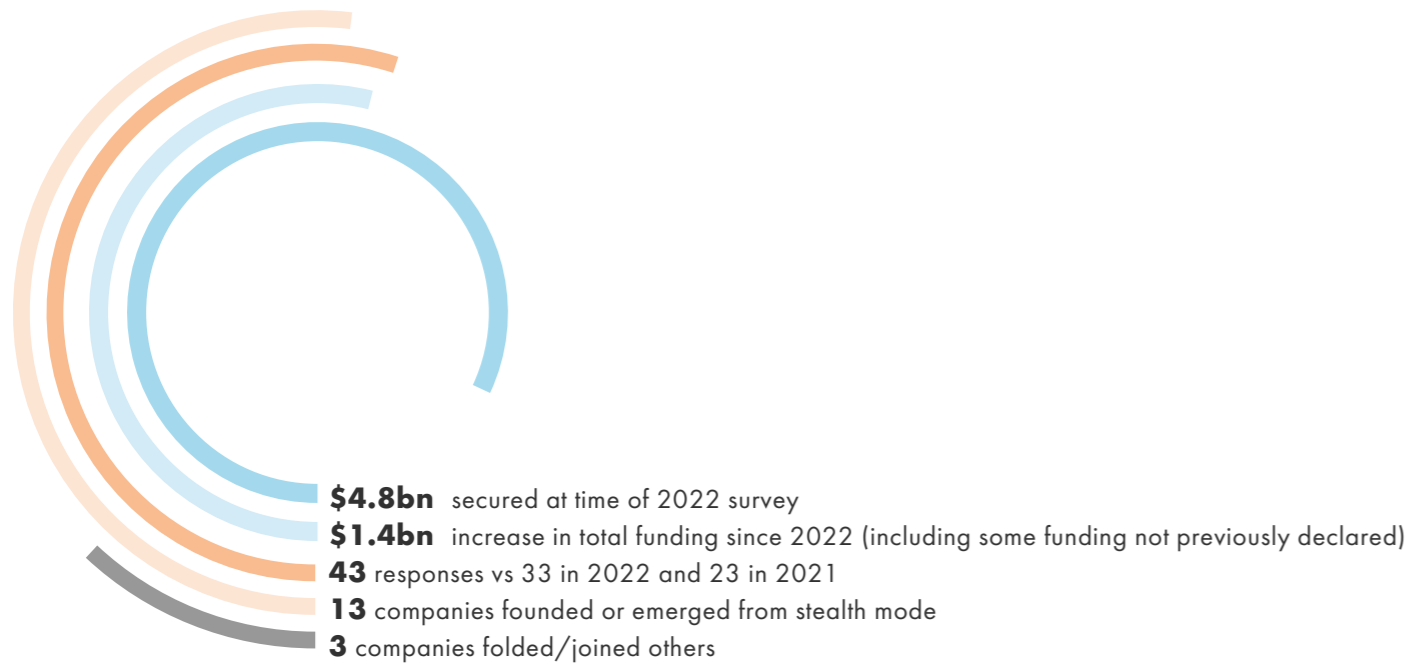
**$4.8bn** secured at time of 2022 survey
**$1.4bn** increase in total funding since 2022 (including some funding not previously declared)
**43** responses vs 33 in 2022 and 23 in 2021
**13** companies founded or emerged from stealth mode
**3** companies folded/joined others